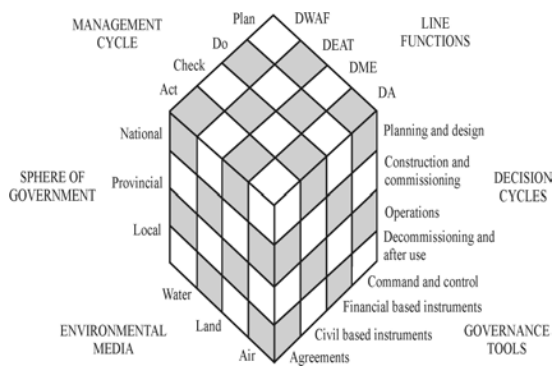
MANAGEMENT CYCLE

Plan
Do
Check
Act

DWAF
DEAT
DME
DA

LINE FUNCTIONS

SPHERE OF GOVERNMENT

National
Provincial
Local

Planning and design
Construction and commissioning
Operations
Decommissioning and after use

DECISION CYCLES

Command and control
Financial based instruments
Civil based instruments
Agreements

GOVERNANCE TOOLS

Water
Land
Air

ENVIRONMENTAL MEDIA